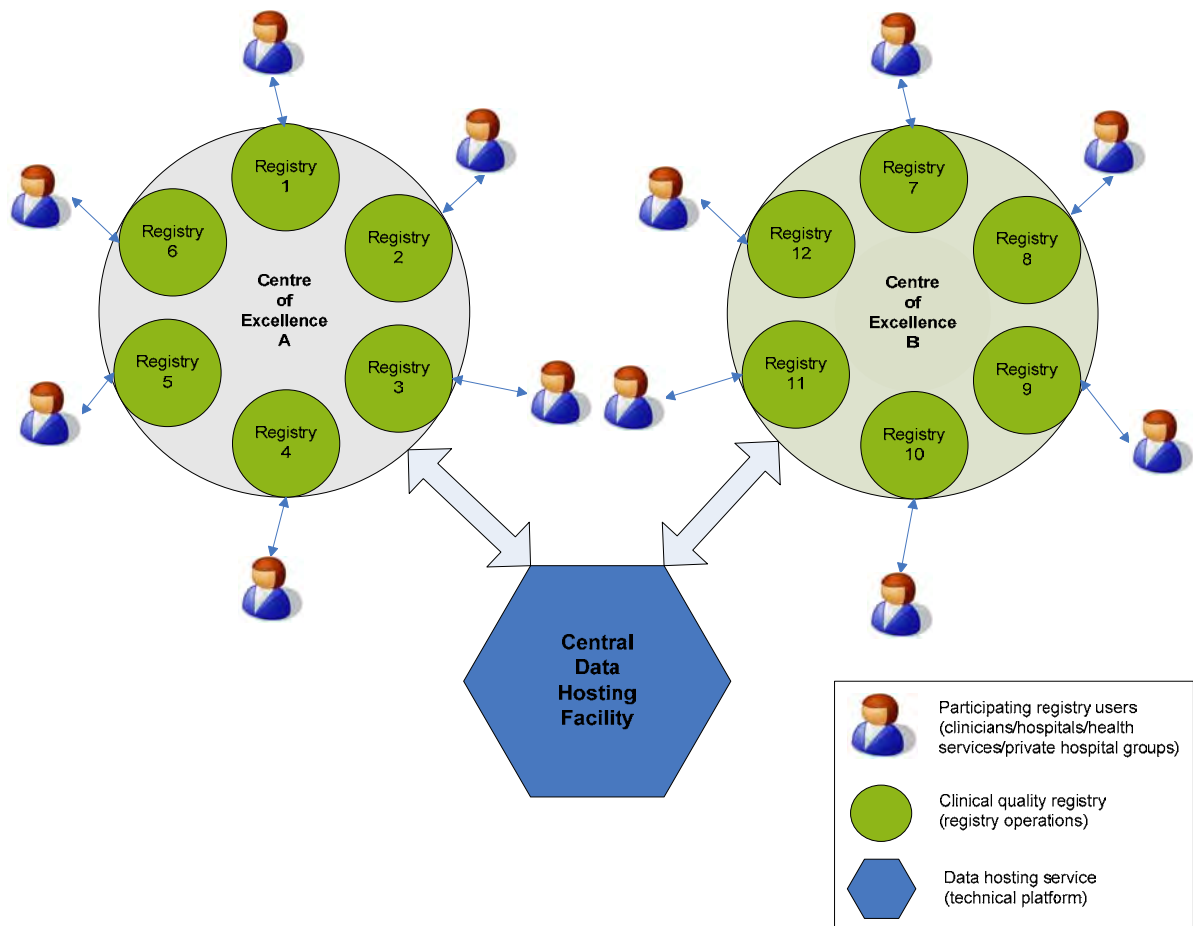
Registry 1

Registry 2

Registry 3

Registry 4

Registry 5

Registry 6

Centre of Excellence A

Registry 7

Registry 8

Registry 9

Registry 10

Registry 11

Registry 12

Centre of Excellence B

Central Data Hosting Facility

Participating registry users (clinicians/hospitals/health services/private hospital groups)

Clinical quality registry (registry operations)

Data hosting service (technical platform)